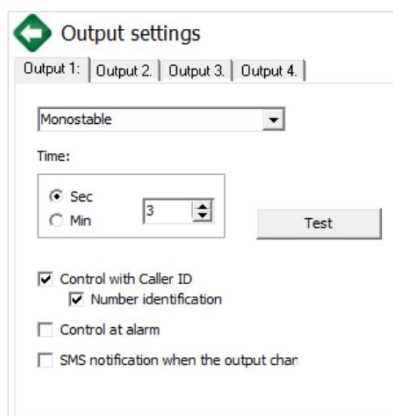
Output settings

Output 1: | Output 2. | Output 3. | Output 4. |

Monostable

Time:

Sec
Min
3

Test

Control with Caller ID
Number identification

Control at alarm

SMS notification when the output char